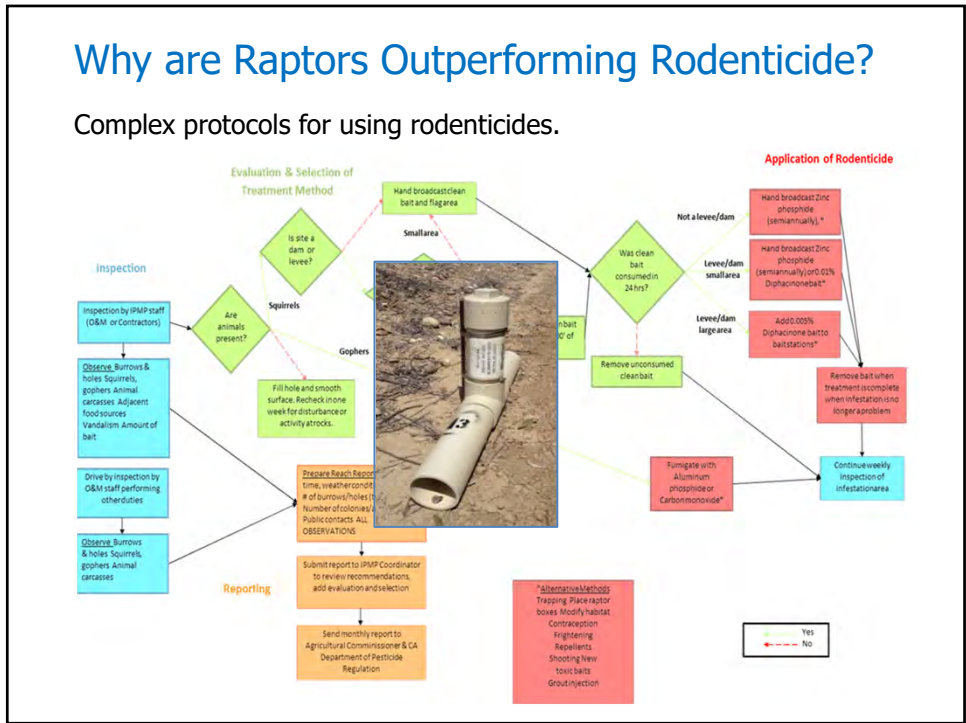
Why are Raptors Outperforming Rodenticide?

Complex protocols for using rodenticides.

Evaluation & Selection of Treatment Method

Application of Rodenticide

Inspection

Inspection by IPMP staff (O&M or Contractors)

Observe Burrows & holes Squirrels, gophers Animal carcasses Adjacent food sources Vandalism Amount of bait

Drive by inspection by O&M staff performing other duties

Observe Burrows & holes Squirrels, gophers Animal carcasses

Are animals present?

Squirrels

Gophers

Is site a dam or levee?

Small area

Hand broadcast clean bait and flag area

Fill hole and smooth surface. Recheck in one week for disturbance or activity at rocks.

n bait
0' of

Was clean bait consumed in 24 hrs?

Remove unconsumed clean bait

Not a levee/dam

Levee/dam small area

Levee/dam large area

Hand broadcast Zinc phosphide (semiannually).*

Hand broadcast Zinc phosphide (semiannually) or 0.01% Diphacinone bait*

Add 0.005% Diphacinone bait to bait stations*

Remove bait when treatment is complete when infestation is no longer a problem

Continue weekly inspection of infestation area

Fumigate with Aluminum phosphide or Carbon monoxide*

Prepare Reach Report
time, weather condit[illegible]
# of burrows/holes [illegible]
Number of colonies/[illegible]
Public contacts ALL OBSERVATIONS

Submit report to IPMP Coordinator to review recommendations, add evaluation and selection

Reporting

Send monthly report to Agricultural Commissioner & CA Department of Pesticide Regulation

*Alternative Methods
Trapping Place raptor boxes Modify habitat Contraception Frightening Repellents Shooting New toxic baits Grout injection

Yes
No

13